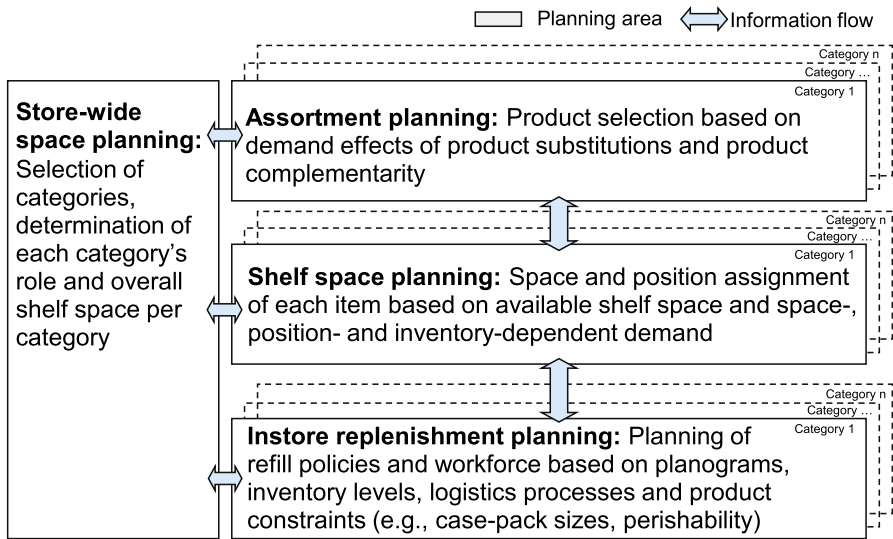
Planning area Information flow

**Store-wide space planning:** Selection of categories, determination of each category's role and overall shelf space per category

Category n
Category ...
Category 1
**Assortment planning:** Product selection based on demand effects of product substitutions and product complementarity

Category n
Category ...
Category 1
**Shelf space planning:** Space and position assignment of each item based on available shelf space and space-, position- and inventory-dependent demand

Category n
Category ...
Category 1
**Instore replenishment planning:** Planning of refill policies and workforce based on planograms, inventory levels, logistics processes and product constraints (e.g., case-pack sizes, perishability)